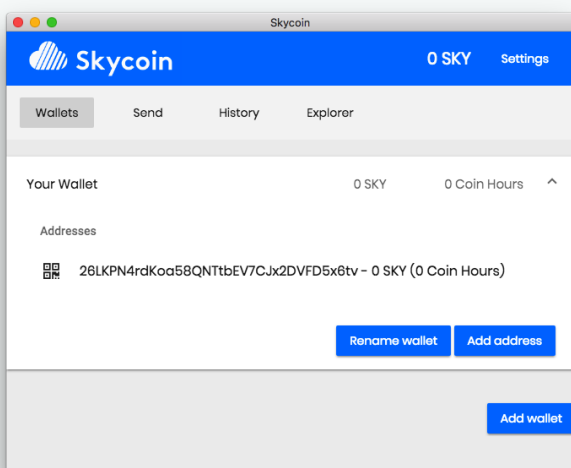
Skycoin

Skycoin

0 SKY

Settings

Wallets

Send

History

Explorer

Your Wallet

0 SKY

0 Coin Hours

Addresses

26LKPN4rdKoa58QNTtbEV7CJx2DVFD5x6tv - 0 SKY (0 Coin Hours)

Rename wallet

Add address

Add wallet